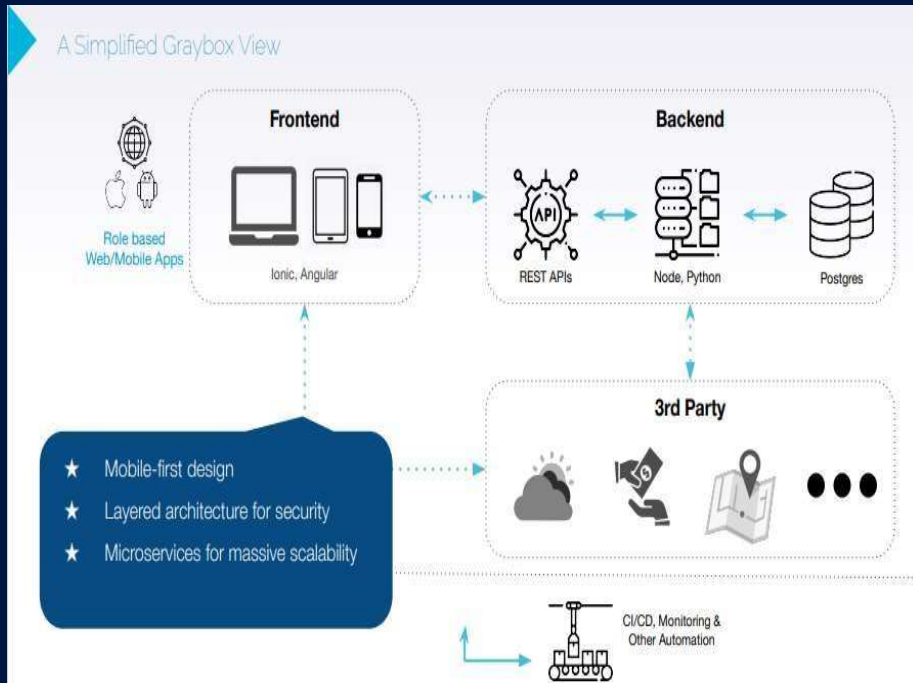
A Simplified Graybox View

Role based Web/Mobile Apps

Frontend

Ionic, Angular

Backend

API

REST APIs

Node, Python

Postgres

3rd Party

★ Mobile-first design
★ Layered architecture for security
★ Microservices for massive scalability

CI/CD, Monitoring & Other Automation